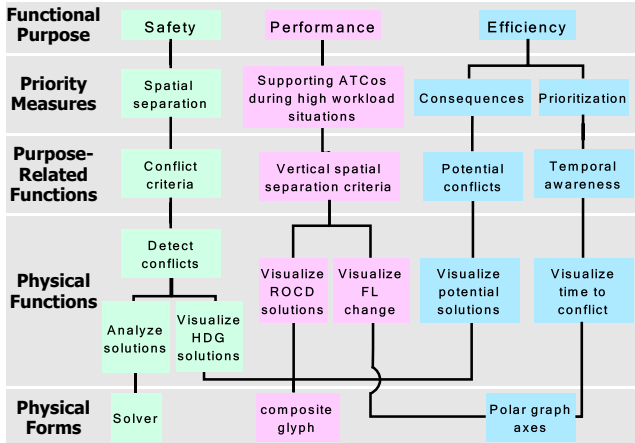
Functional Purpose

Safety

Performance

Efficiency

Priority Measures

Spatial separation

Supporting ATCos during high workload situations

Consequences

Prioritization

Purpose-Related Functions

Conflict criteria

Vertical spatial separation criteria

Potential conflicts

Temporal awareness

Physical Functions

Detect conflicts

Analyze solutions

Visualize HDG solutions

Visualize ROCD solutions

Visualize FL change

Visualize potential solutions

Visualize time to conflict

Physical Forms

Solver

composite glyph

Polar graph axes